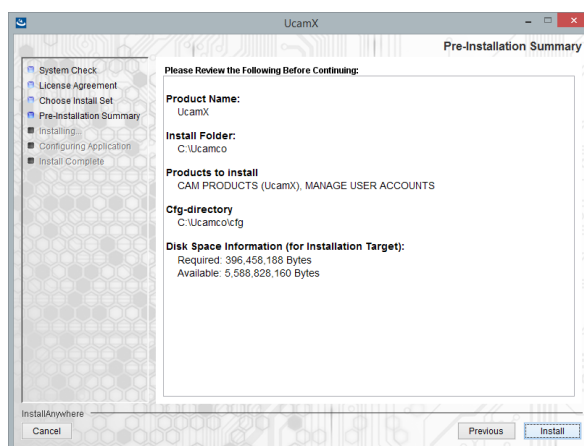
UcamX

Pre-Installation Summary

System Check
License Agreement
Choose Install Set
Pre-Installation Summary
Installing...
Configuring Application
Install Complete

Please Review the Following Before Continuing:

Product Name:
UcamX

Install Folder:
C:\Ucamco

Products to install
CAM PRODUCTS (UcamX), MANAGE USER ACCOUNTS

Cfg-directory
C:\Ucamco\cfg

Disk Space Information (for Installation Target):
Required: 396,458,188 Bytes
Available: 5,588,828,160 Bytes

InstallAnywhere

Cancel

Previous

Install